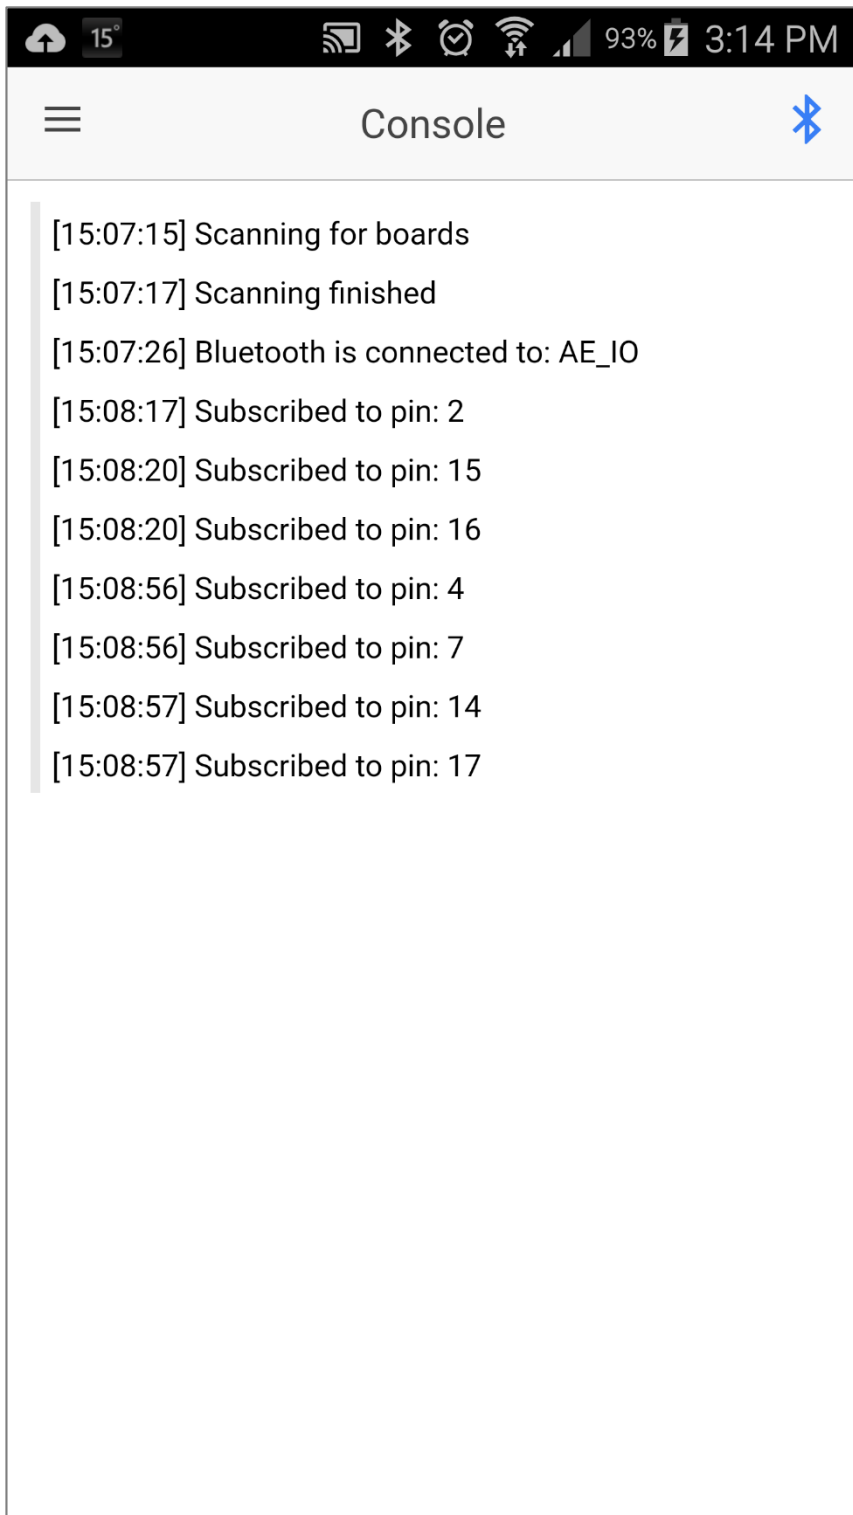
15° 93% 3:14 PM

Console

[15:07:15] Scanning for boards

[15:07:17] Scanning finished

[15:07:26] Bluetooth is connected to: AE_IO

[15:08:17] Subscribed to pin: 2

[15:08:20] Subscribed to pin: 15

[15:08:20] Subscribed to pin: 16

[15:08:56] Subscribed to pin: 4

[15:08:56] Subscribed to pin: 7

[15:08:57] Subscribed to pin: 14

[15:08:57] Subscribed to pin: 17